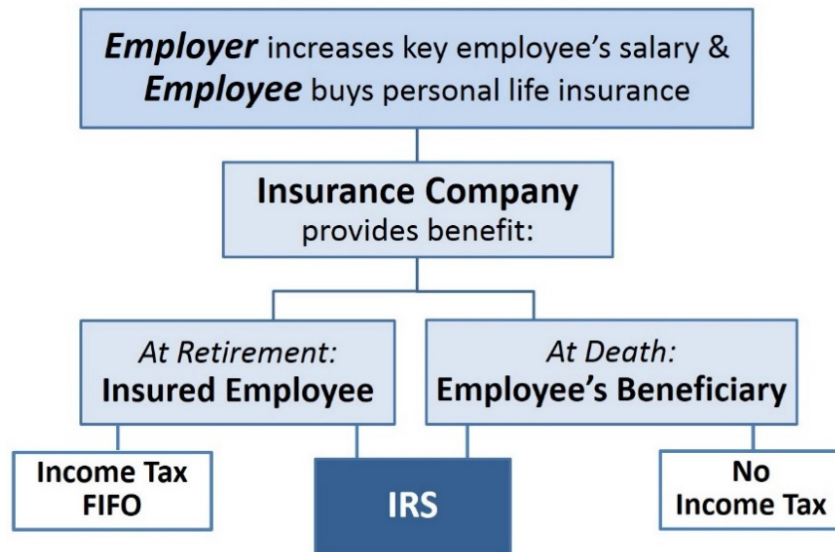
**Employer** increases key employee's salary & **Employee** buys personal life insurance

**Insurance Company** provides benefit:

*At Retirement:* **Insured Employee**

*At Death:* **Employee's Beneficiary**

**Income Tax FIFO**

**IRS**

**No Income Tax**